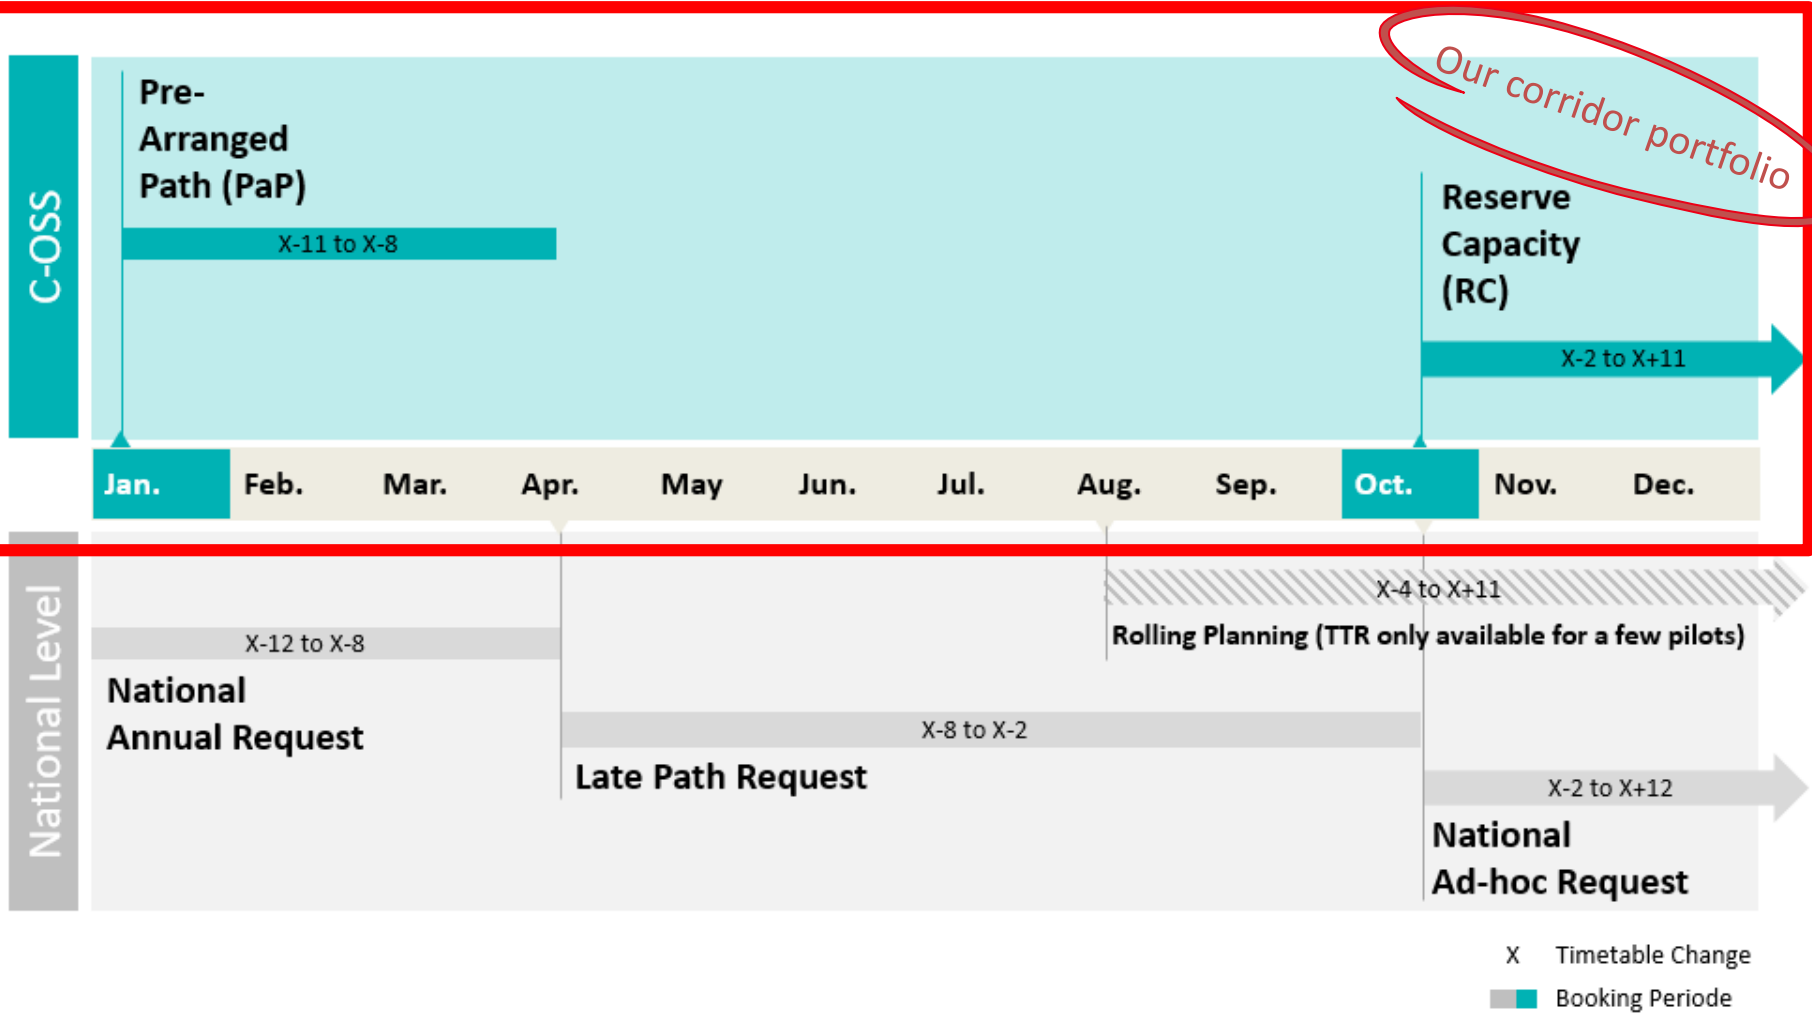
Our corridor portfolio

C-OSS

Pre-Arranged Path (PaP)

X-11 to X-8

Reserve Capacity (RC)

X-2 to X+11

Jan. Feb. Mar. Apr. May Jun. Jul. Aug. Sep. Oct. Nov. Dec.

National Level

X-4 to X+11

Rolling Planning (TTR only available for a few pilots)

X-12 to X-8

National Annual Request

X-8 to X-2

Late Path Request

X-2 to X+12

National Ad-hoc Request

X Timetable Change

Booking Periode